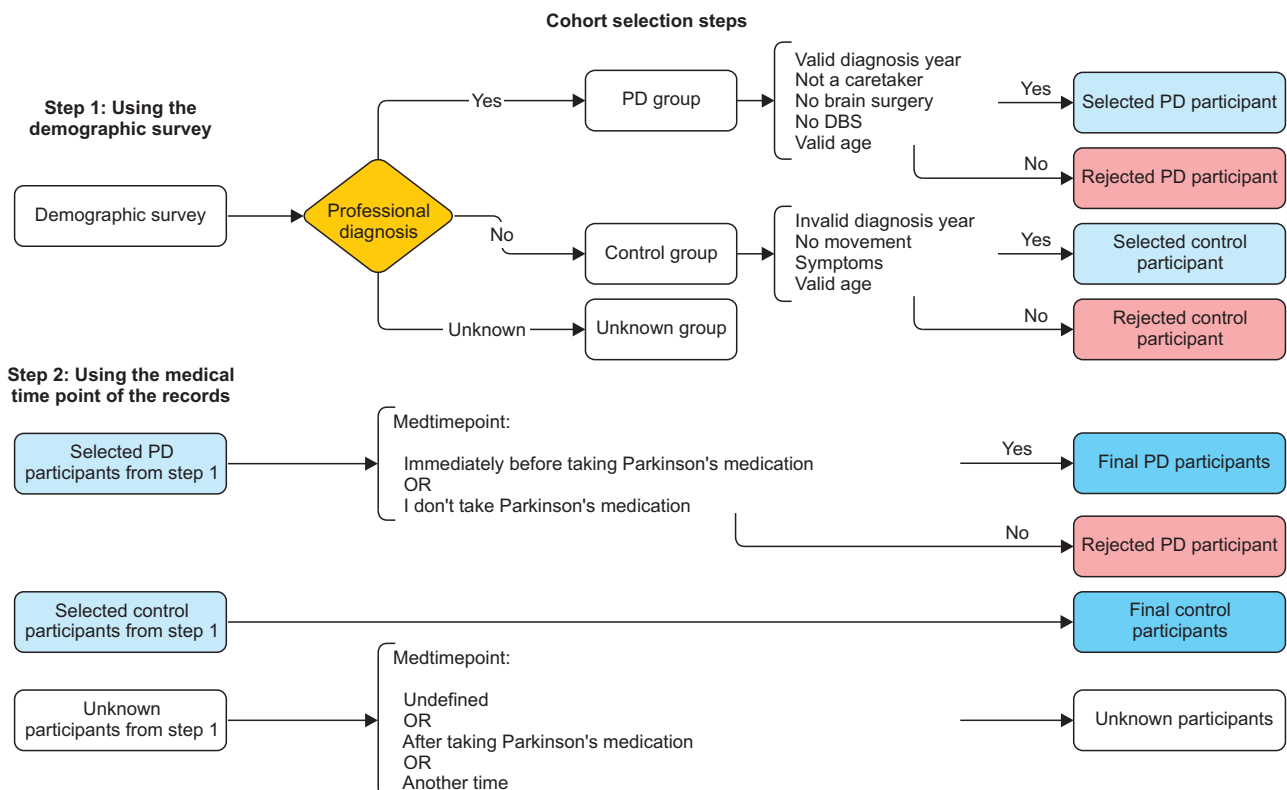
Cohort selection steps

Step 1: Using the demographic survey

Demographic survey

Professional diagnosis

Yes

PD group

Valid diagnosis year
Not a caretaker
No brain surgery
No DBS
Valid age

Yes

Selected PD participant

No

Rejected PD participant

No

Control group

Invalid diagnosis year
No movement
Symptoms
Valid age

Yes

Selected control participant

No

Rejected control participant

Unknown

Unknown group

Step 2: Using the medical time point of the records

Selected PD participants from step 1

Medtimepoint:

Immediately before taking Parkinson's medication
OR
I don't take Parkinson's medication

Yes

Final PD participants

No

Rejected PD participant

Selected control participants from step 1

Final control participants

Unknown participants from step 1

Medtimepoint:

Undefined
OR
After taking Parkinson's medication
OR
Another time

Unknown participants